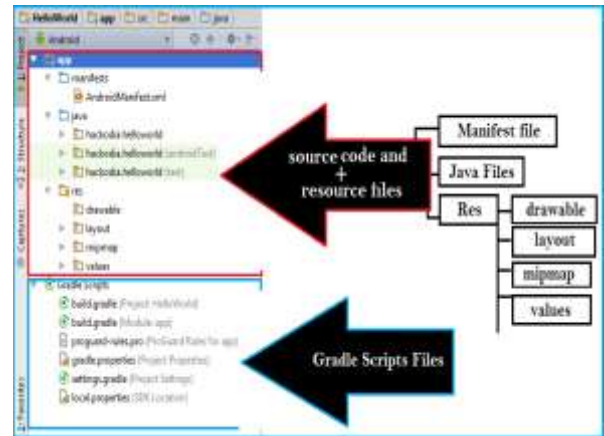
HelloWorld app src main java

Android

1: Project

app

manifests

AndroidManifest.xml

java

hackodia.helloworld

hackodia.helloworld (androidTest)

hackodia.helloworld (test)

res

drawable

layout

mipmap

values

Gradle Scripts

build.gradle (Project: HelloWorld)

build.gradle (Module: app)

proguard-rules.pro (ProGuard Rules for app)

gradle.properties (Project Properties)

settings.gradle (Project Settings)

local.properties (SDK Location)

Z: Structure

Captures

2: Favorites

source code and + resource files

Manifest file

Java Files

Res

drawable

layout

mipmap

values

Gradle Scripts Files